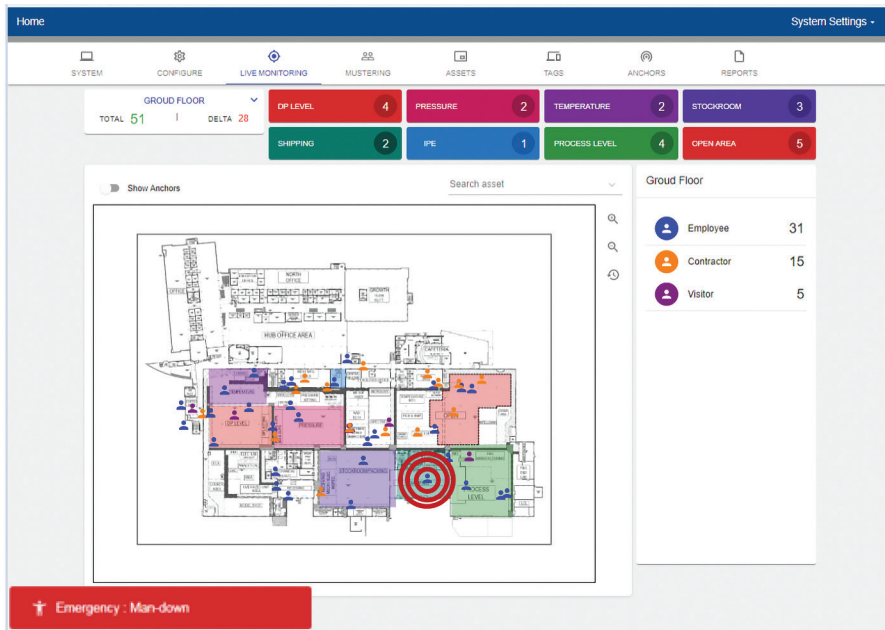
Home

System Settings

SYSTEM CONFIGURE LIVE MONITORING MUSTERING ASSETS TAGS ANCHORS REPORTS

GROUD FLOOR
TOTAL 51 | DELTA 28

| DP LEVEL 4 | PRESSURE 2 | TEMPERATURE 2 | STOCKROOM 3 |
|---|---|---|---|
| SHIPPING 2 | IPE 1 | PROCESS LEVEL 4 | OPEN AREA 5 |

Show Anchors

Search asset

NORTH OFFICE

HUB OFFICE AREA

DP LEVEL

PRESSURE

OPEN

PROCESS LEVEL

Groud Floor

| Employee | 31 |
|---|---|
| Contractor | 15 |
| Visitor | 5 |

Emergency : Man-down